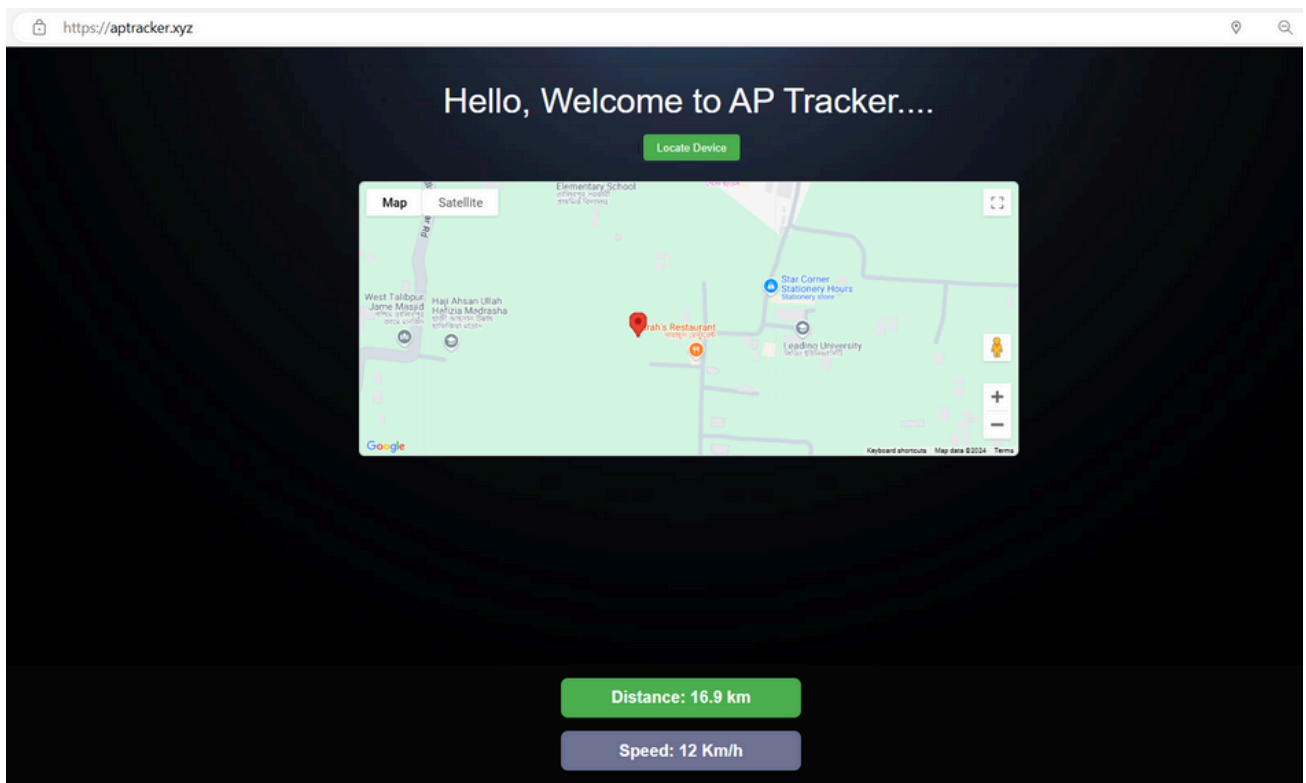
https://aptracker.xyz

Hello, Welcome to AP Tracker....

Locate Device

Map Satellite

Elementary School

Rd

West Talibpur Jame Masjid

Haji Ahsan Ullah Hafizia Madrasha

Star Corner Stationery Hours
Stationery store

rah's Restaurant

Leading University

Google

Keyboard shortcuts Map data ©2024 Terms

Distance: 16.9 km

Speed: 12 Km/h